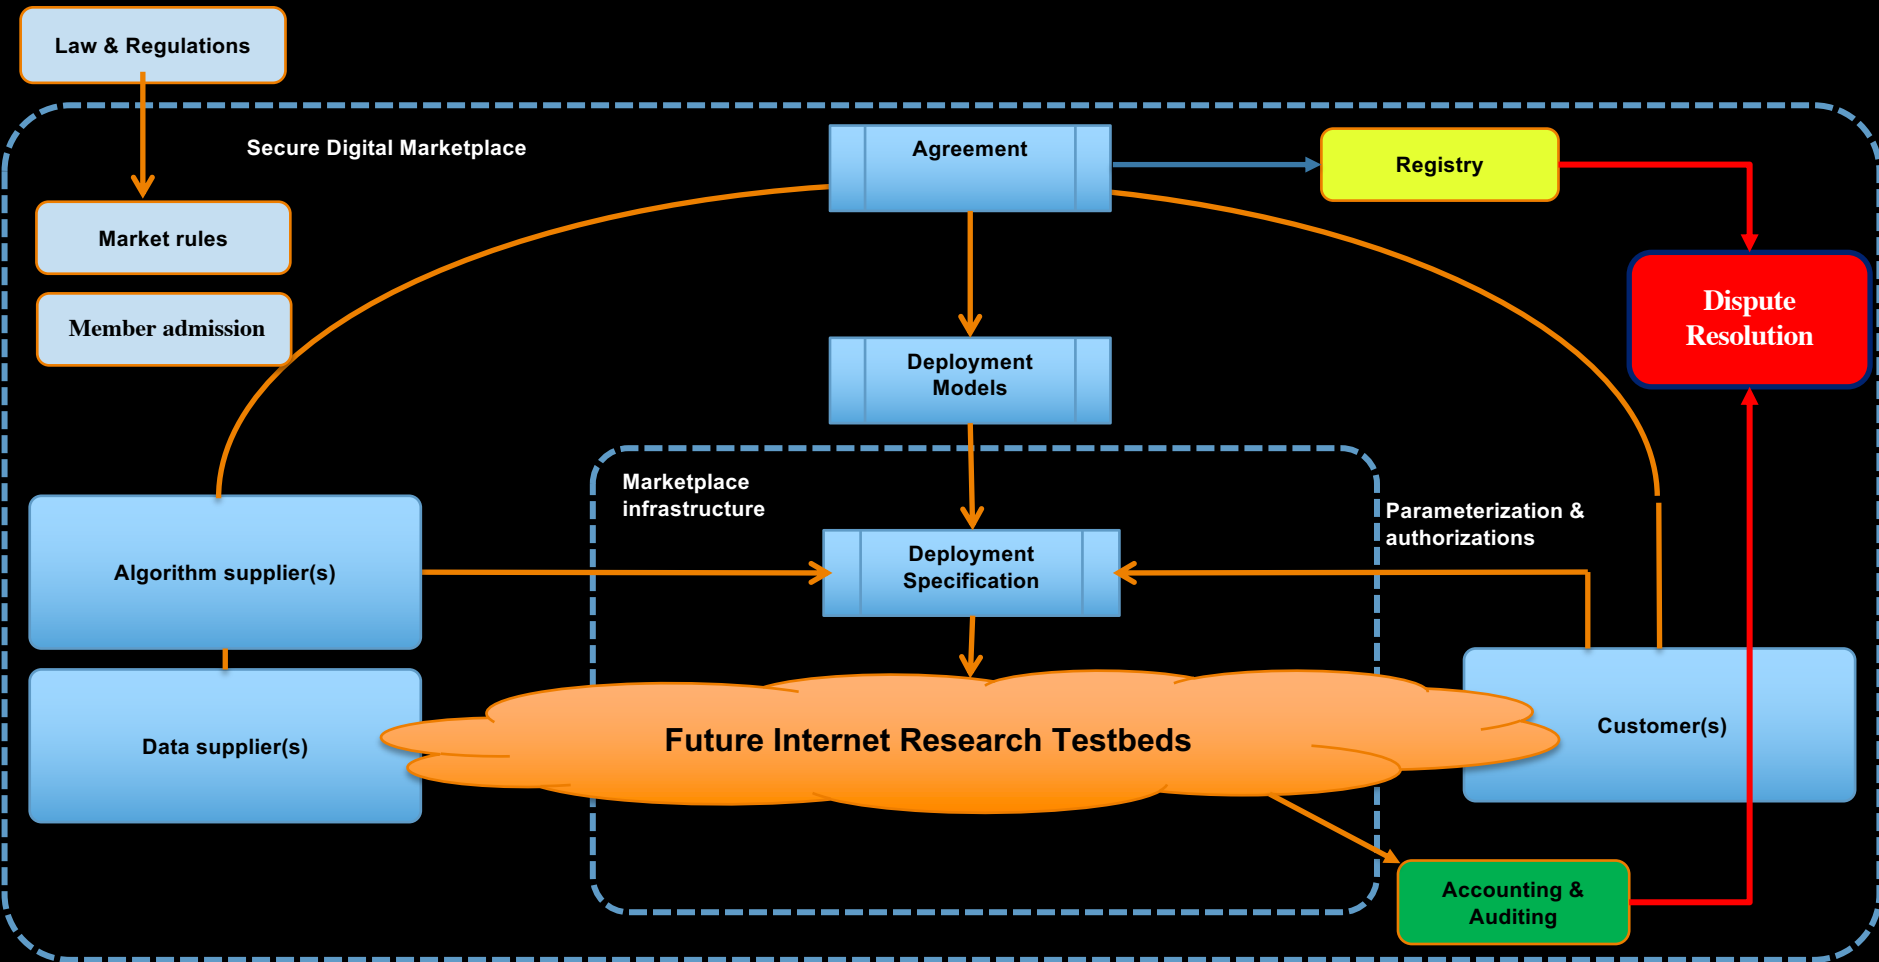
Law & Regulations

Secure Digital Marketplace

Agreement

Registry

Market rules

Member admission

Dispute Resolution

Deployment Models

Marketplace infrastructure

Parameterization & authorizations

Algorithm supplier(s)

Deployment Specification

Data supplier(s)

Future Internet Research Testbeds

Customer(s)

Accounting & Auditing